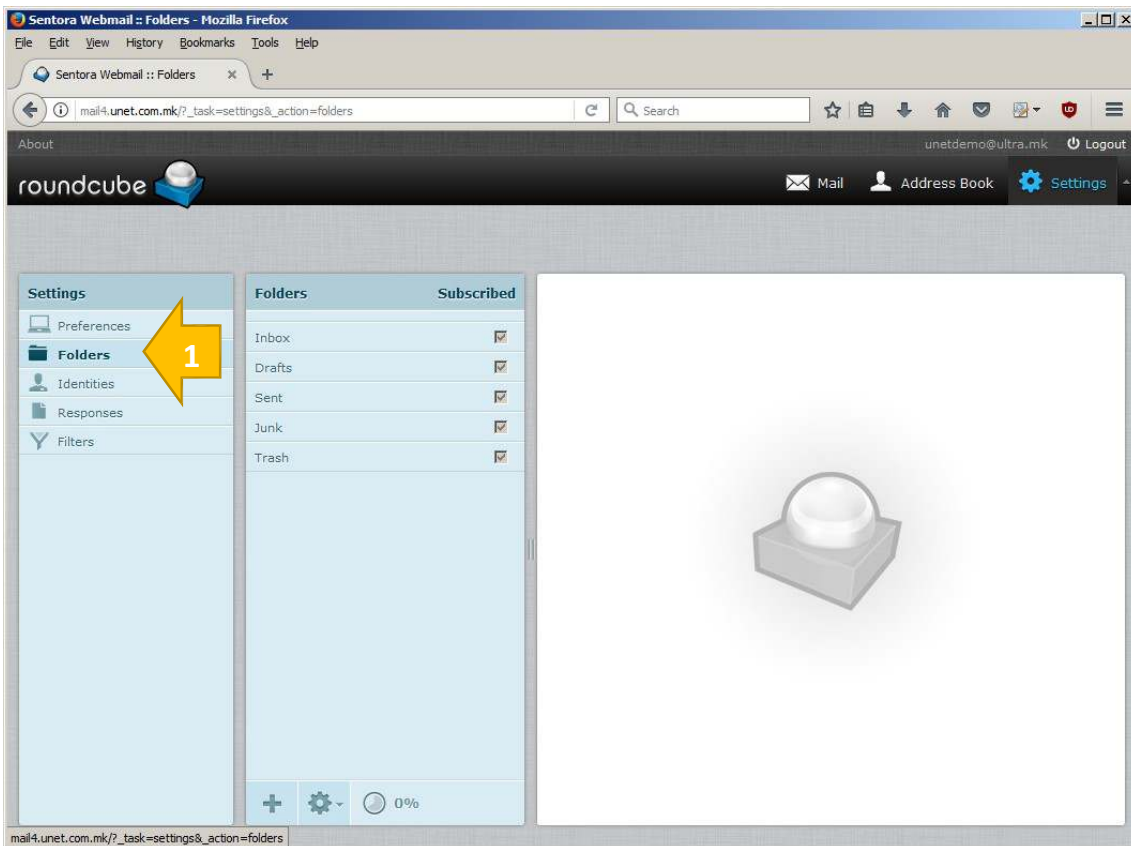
Sentora Webmail :: Folders - Mozilla Firefox

File Edit View History Bookmarks Tools Help

Sentora Webmail :: Folders

mail4.unet.com.mk/?_task=settings&_action=folders

Search

About

unetdemo@ultra.mk Logout

roundcube

Mail Address Book Settings

Settings

Preferences

Folders

Identities

Responses

Filters

1

| Folders | Subscribed |
|---|---|
| Inbox | |
| Drafts | |
| Sent | |
| Junk | |
| Trash | |

0%

mail4.unet.com.mk/?_task=settings&_action=folders